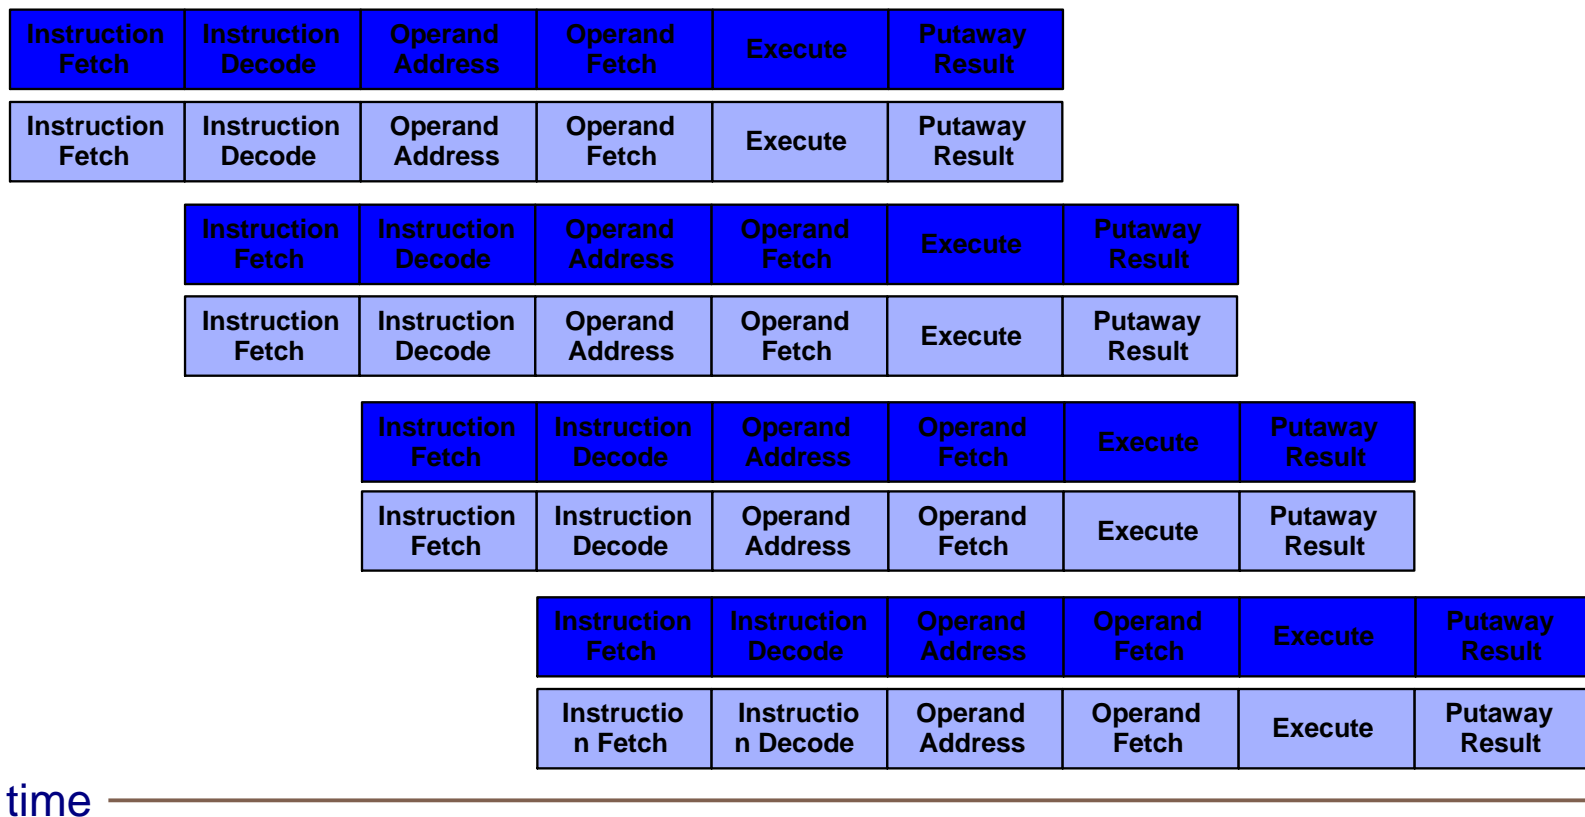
| Instruction Fetch | Instruction Decode | Operand Address | Operand Fetch | Execute | Putaway Result |
|---|---|---|---|---|---|

| Instruction Fetch | Instruction Decode | Operand Address | Operand Fetch | Execute | Putaway Result |
|---|---|---|---|---|---|

| Instruction Fetch | Instruction Decode | Operand Address | Operand Fetch | Execute | Putaway Result |
|---|---|---|---|---|---|

| Instruction Fetch | Instruction Decode | Operand Address | Operand Fetch | Execute | Putaway Result |
|---|---|---|---|---|---|

| Instruction Fetch | Instruction Decode | Operand Address | Operand Fetch | Execute | Putaway Result |
|---|---|---|---|---|---|

| Instruction Fetch | Instruction Decode | Operand Address | Operand Fetch | Execute | Putaway Result |
|---|---|---|---|---|---|

| Instruction Fetch | Instruction Decode | Operand Address | Operand Fetch | Execute | Putaway Result |
|---|---|---|---|---|---|

| Instructio n Fetch | Instructio n Decode | Operand Address | Operand Fetch | Execute | Putaway Result |
|---|---|---|---|---|---|

time